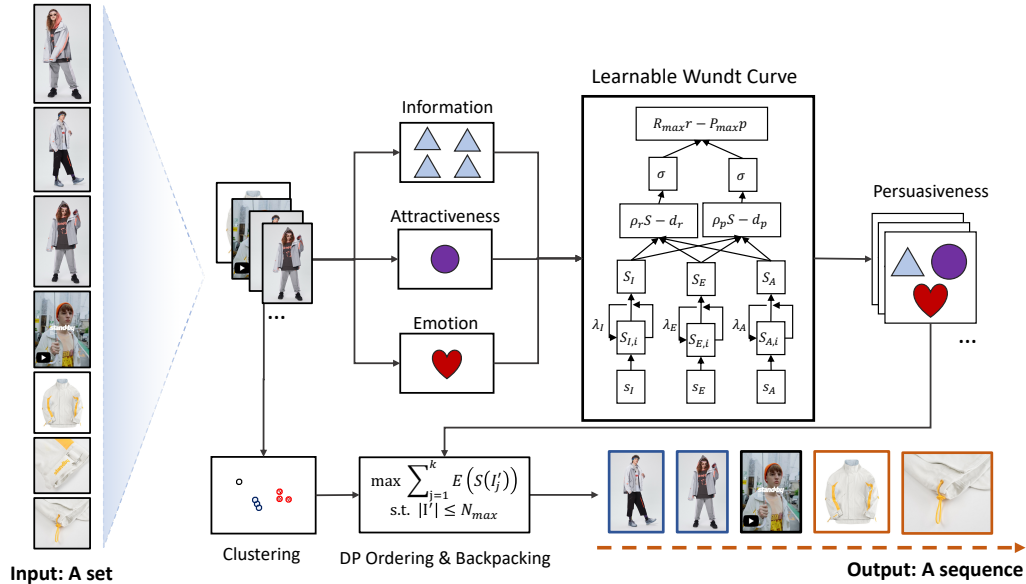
Learnable Wundt Curve

Information

Attractiveness

Emotion

$R_{max}r - P_{max}p$

$\sigma$

$\sigma$

$\rho_r S - d_r$

$\rho_p S - d_p$

$S_I$

$S_E$

$S_A$

$\lambda_I$

$S_{I,i}$

$\lambda_E$

$S_{E,i}$

$\lambda_A$

$S_{A,i}$

$s_I$

$s_E$

$s_A$

Persuasiveness

...

...

$\max \sum_{j=1}^{k} E\left(S(I_j')\right)$
s.t. $|I'| \leq N_{max}$

Clustering

DP Ordering & Backpacking

Input: A set

Output: A sequence